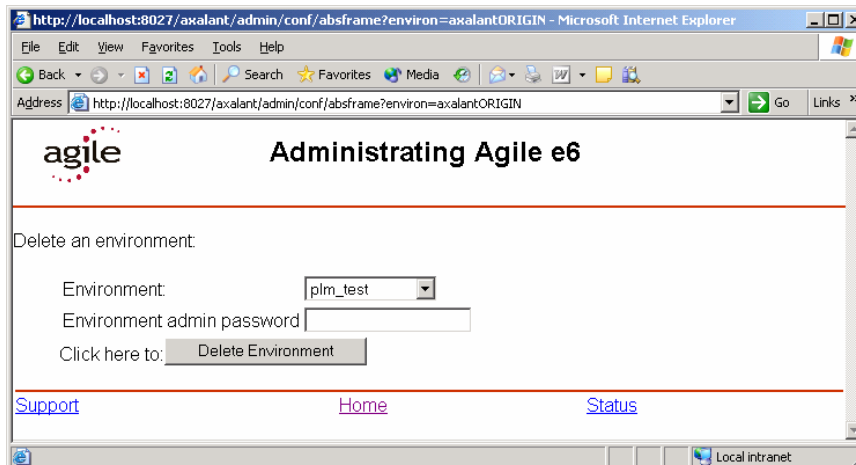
http://localhost:8027/axalant/admin/conf/absframe?environ=axalantORIGIN - Microsoft Internet Explorer

File Edit View Favorites Tools Help

Back Search Favorites Media

Address http://localhost:8027/axalant/admin/conf/absframe?environ=axalantORIGIN Go Links

agile

Administrating Agile e6

Delete an environment:

Environment: plm_test

Environment admin password

Click here to: Delete Environment

Support Home Status

Local intranet